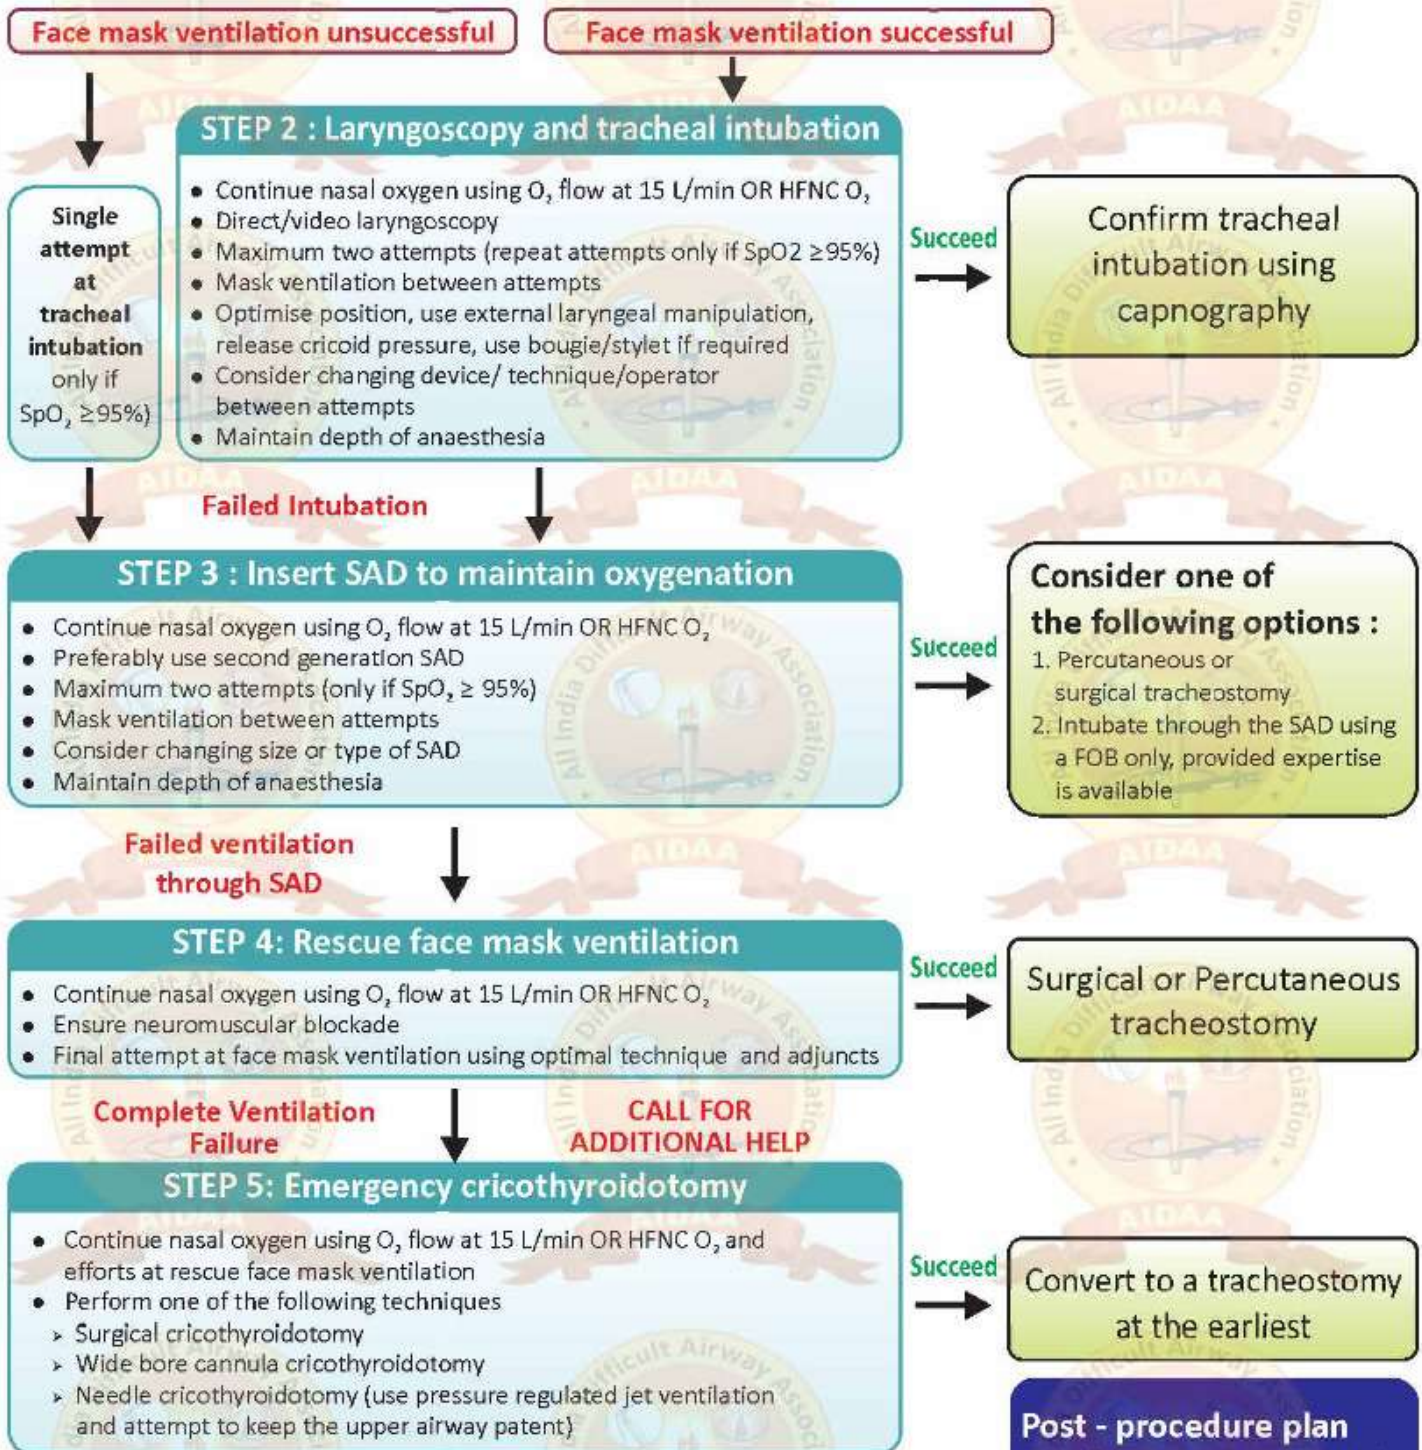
Face mask ventilation unsuccessful

Face mask ventilation successful

STEP 2 : Laryngoscopy and tracheal intubation

- Continue nasal oxygen using $O_2$ flow at 15 L/min OR HFNC $O_2$
- Direct/video laryngoscopy
- Maximum two attempts (repeat attempts only if SpO2 ≥95%)
- Mask ventilation between attempts
- Optimise position, use external laryngeal manipulation, release cricoid pressure, use bougie/stylet if required
- Consider changing device/ technique/operator between attempts
- Maintain depth of anaesthesia

Single attempt at tracheal intubation only if $SpO_2$ ≥95%)

Succeed

Confirm tracheal intubation using capnography

Failed Intubation

STEP 3 : Insert SAD to maintain oxygenation

- Continue nasal oxygen using $O_2$ flow at 15 L/min OR HFNC $O_2$
- Preferably use second generation SAD
- Maximum two attempts (only if $SpO_2$ ≥ 95%)
- Mask ventilation between attempts
- Consider changing size or type of SAD
- Maintain depth of anaesthesia

Succeed

Consider one of the following options :
1. Percutaneous or surgical tracheostomy
2. Intubate through the SAD using a FOB only, provided expertise is available

Failed ventilation through SAD

STEP 4: Rescue face mask ventilation

- Continue nasal oxygen using $O_2$ flow at 15 L/min OR HFNC $O_2$
- Ensure neuromuscular blockade
- Final attempt at face mask ventilation using optimal technique and adjuncts

Succeed

Surgical or Percutaneous tracheostomy

Complete Ventilation Failure

CALL FOR ADDITIONAL HELP

STEP 5: Emergency cricothyroidotomy

- Continue nasal oxygen using $O_2$ flow at 15 L/min OR HFNC $O_2$ and efforts at rescue face mask ventilation
- Perform one of the following techniques
 - Surgical cricothyroidotomy
 - Wide bore cannula cricothyroidotomy
 - Needle cricothyroidotomy (use pressure regulated jet ventilation and attempt to keep the upper airway patent)

Succeed

Convert to a tracheostomy at the earliest

Post - procedure plan